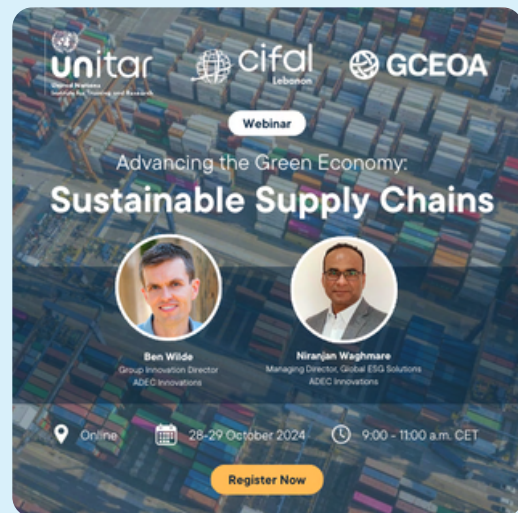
unitar
United Nations Institute for Training and Research

cifal Lebanon

GCEOA

Webinar

Advancing the Green Economy:
Sustainable Supply Chains

Ben Wilde
Group Innovation Director
ADEC Innovations

Niranjan Waghmare
Managing Director, Global ESG Solutions
ADEC Innovations

Online

28-29 October 2024

9:00 - 11:00 a.m. CET

Register Now